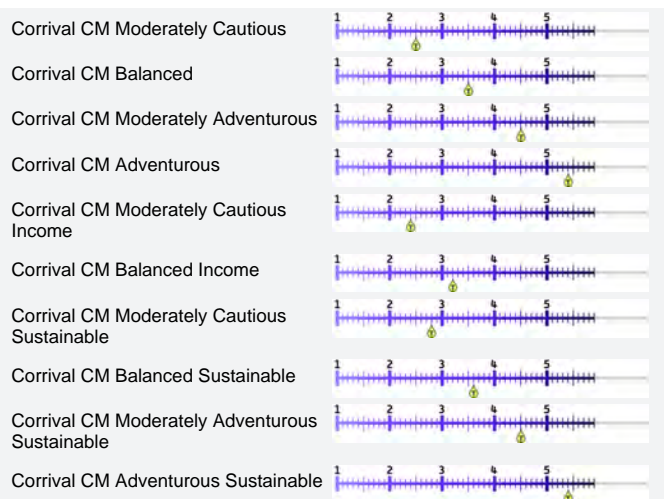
| | |
|---|---|
| Corrival CM Moderately Cautious | 1 2 3 4 5 |
| Corrival CM Balanced | 1 2 3 4 5 |
| Corrival CM Moderately Adventurous | 1 2 3 4 5 |
| Corrival CM Adventurous | 1 2 3 4 5 |
| Corrival CM Moderately Cautious Income | 1 2 3 4 5 |
| Corrival CM Balanced Income | 1 2 3 4 5 |
| Corrival CM Moderately Cautious Sustainable | 1 2 3 4 5 |
| Corrival CM Balanced Sustainable | 1 2 3 4 5 |
| Corrival CM Moderately Adventurous Sustainable | 1 2 3 4 5 |
| Corrival CM Adventurous Sustainable | 1 2 3 4 5 |